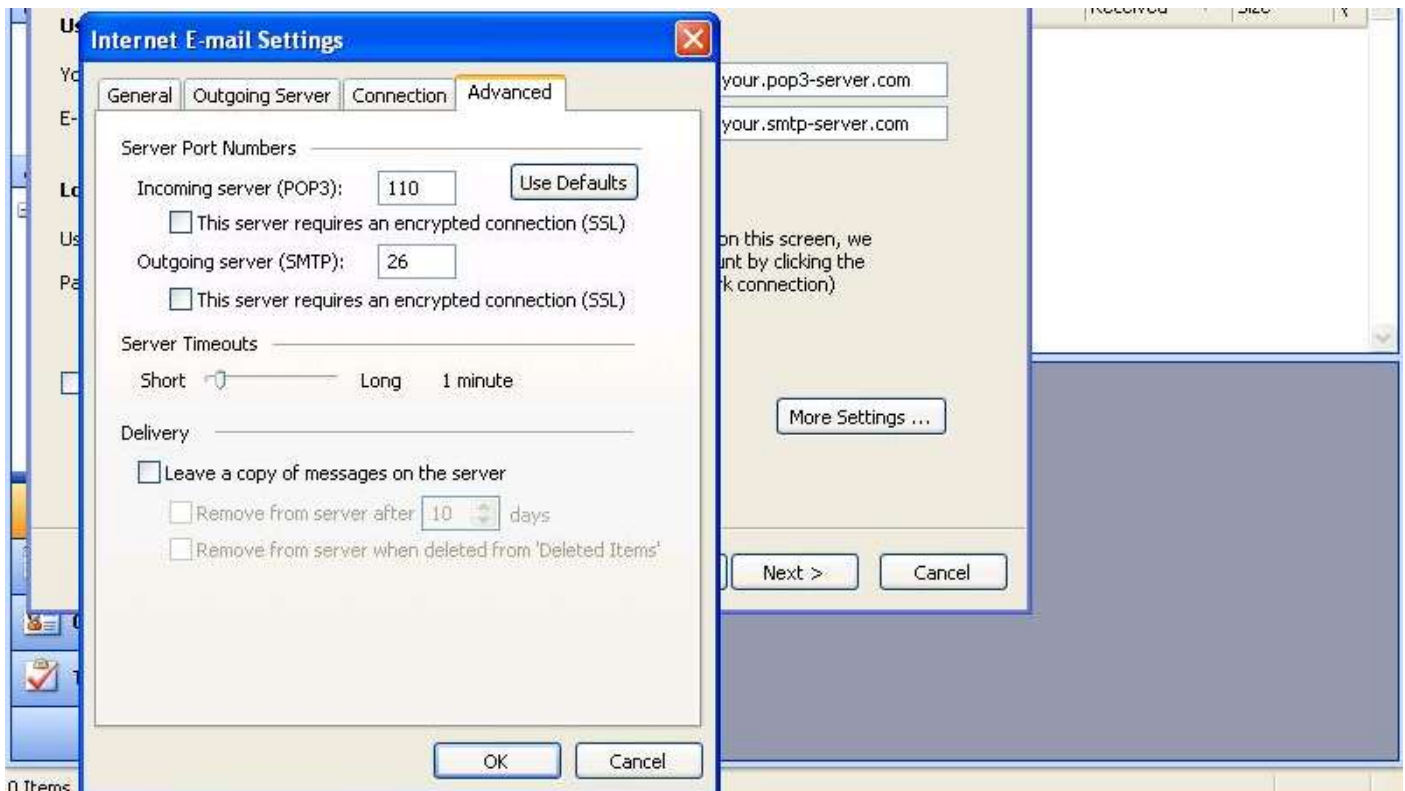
Internet E-mail Settings

General | Outgoing Server | Connection | Advanced

Server Port Numbers

Incoming server (POP3): 110 Use Defaults

This server requires an encrypted connection (SSL)

Outgoing server (SMTP): 26

This server requires an encrypted connection (SSL)

Server Timeouts

Short Long 1 minute

Delivery

Leave a copy of messages on the server

Remove from server after 10 days

Remove from server when deleted from 'Deleted Items'

OK Cancel

Us
Yo
E-
Lo
Us
Pa

your.pop3-server.com
your.smtp-server.com

on this screen, we
unt by clicking the
k connection)

More Settings ...

Next > Cancel

Received Size

0 Items